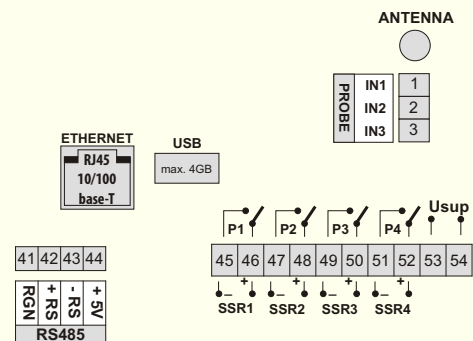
ANTENNA

PROBE
IN1 1
IN2 2
IN3 3

ETHERNET
RJ45
10/100
base-T

USB
max. 4GB

P1 P2 P3 P4 Usup

| 45 | 46 | 47 | 48 | 49 | 50 | 51 | 52 | 53 | 54 |
|---|---|---|---|---|---|---|---|---|---|

– + – + – + – +
SSR1 SSR2 SSR3 SSR4

| 41 | 42 | 43 | 44 |
|---|---|---|---|
| RGN | + RS | - RS | + 5V |

RS485